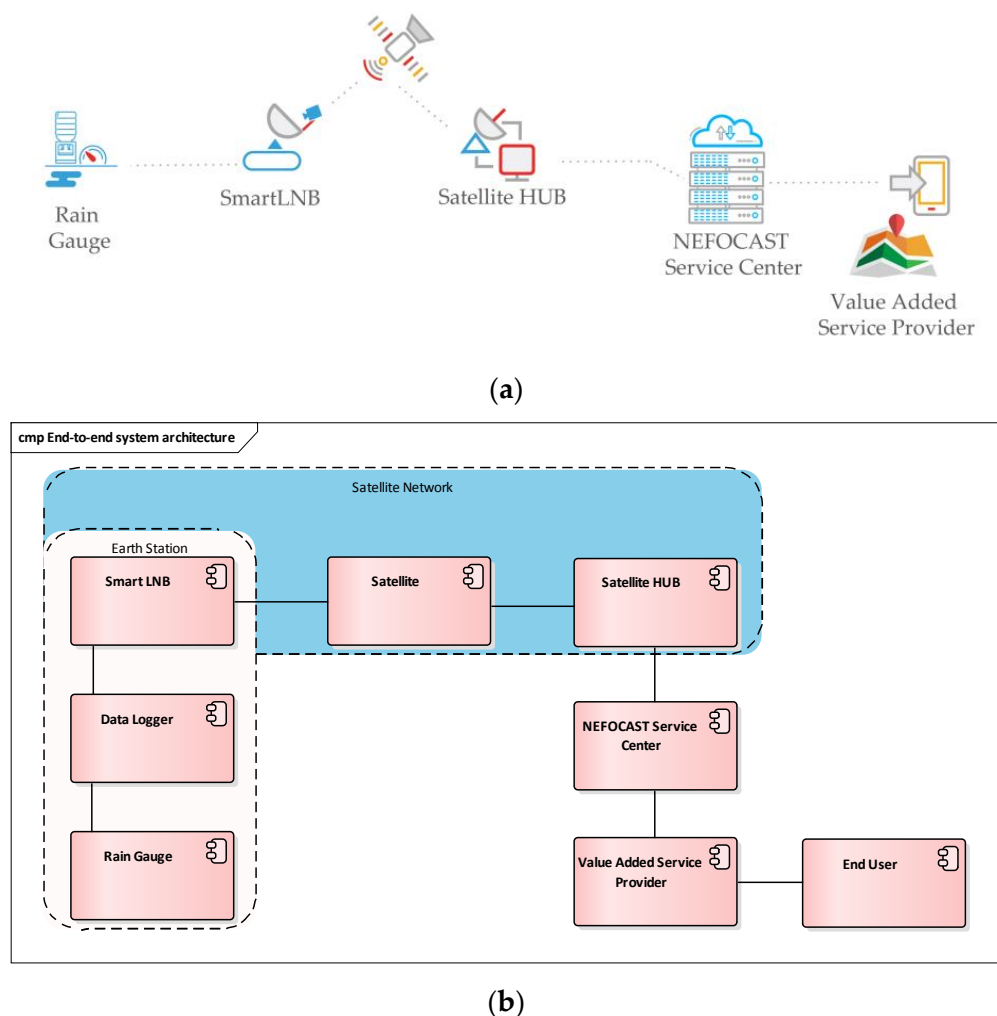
Rain Gauge

SmartLNB

Satellite HUB

NEFOCAST Service Center

Value Added Service Provider

(a)

cmp End-to-end system architecture

Satellite Network

Earth Station

Smart LNB

Satellite

Satellite HUB

Data Logger

NEFOCAST Service Center

Rain Gauge

Value Added Service Provider

End User

(b)